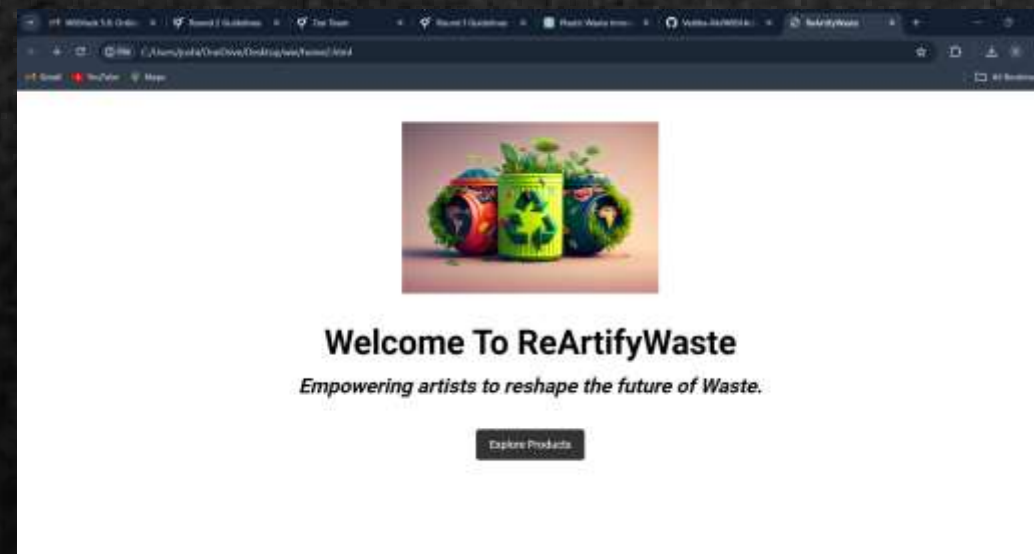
WEHack 5.0 Onlin... × Round 2 Guidelines × Our Team × Round 1 Guidelines × Plastic Waste Inno... × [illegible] × ReArtifyWaste × +

File C:/Users/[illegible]/OneDrive/Desktop/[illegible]/home2.html

Gmail YouTube Maps

All Bookmarks

Welcome To ReArtifyWaste

Empowering artists to reshape the future of Waste.

Explore Products